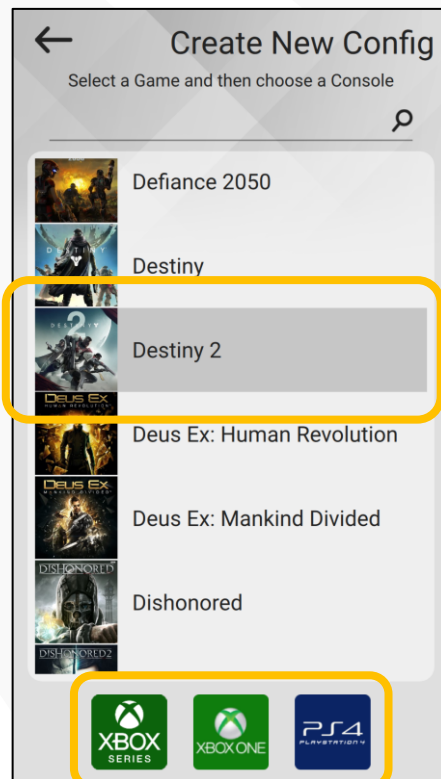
Create New Config
Select a Game and then choose a Console

Defiance 2050

DESTINY
Destiny

DESTINY 2
Destiny 2

DEUS EX
HUMAN REVOLUTION
Deus Ex: Human Revolution

DEUS EX
MANKIND DIVIDED
Deus Ex: Mankind Divided

DISHONORED
Dishonored

DISHONORED2

XBOX
SERIES

XBOX ONE

PS4
PLAYSTATION 4